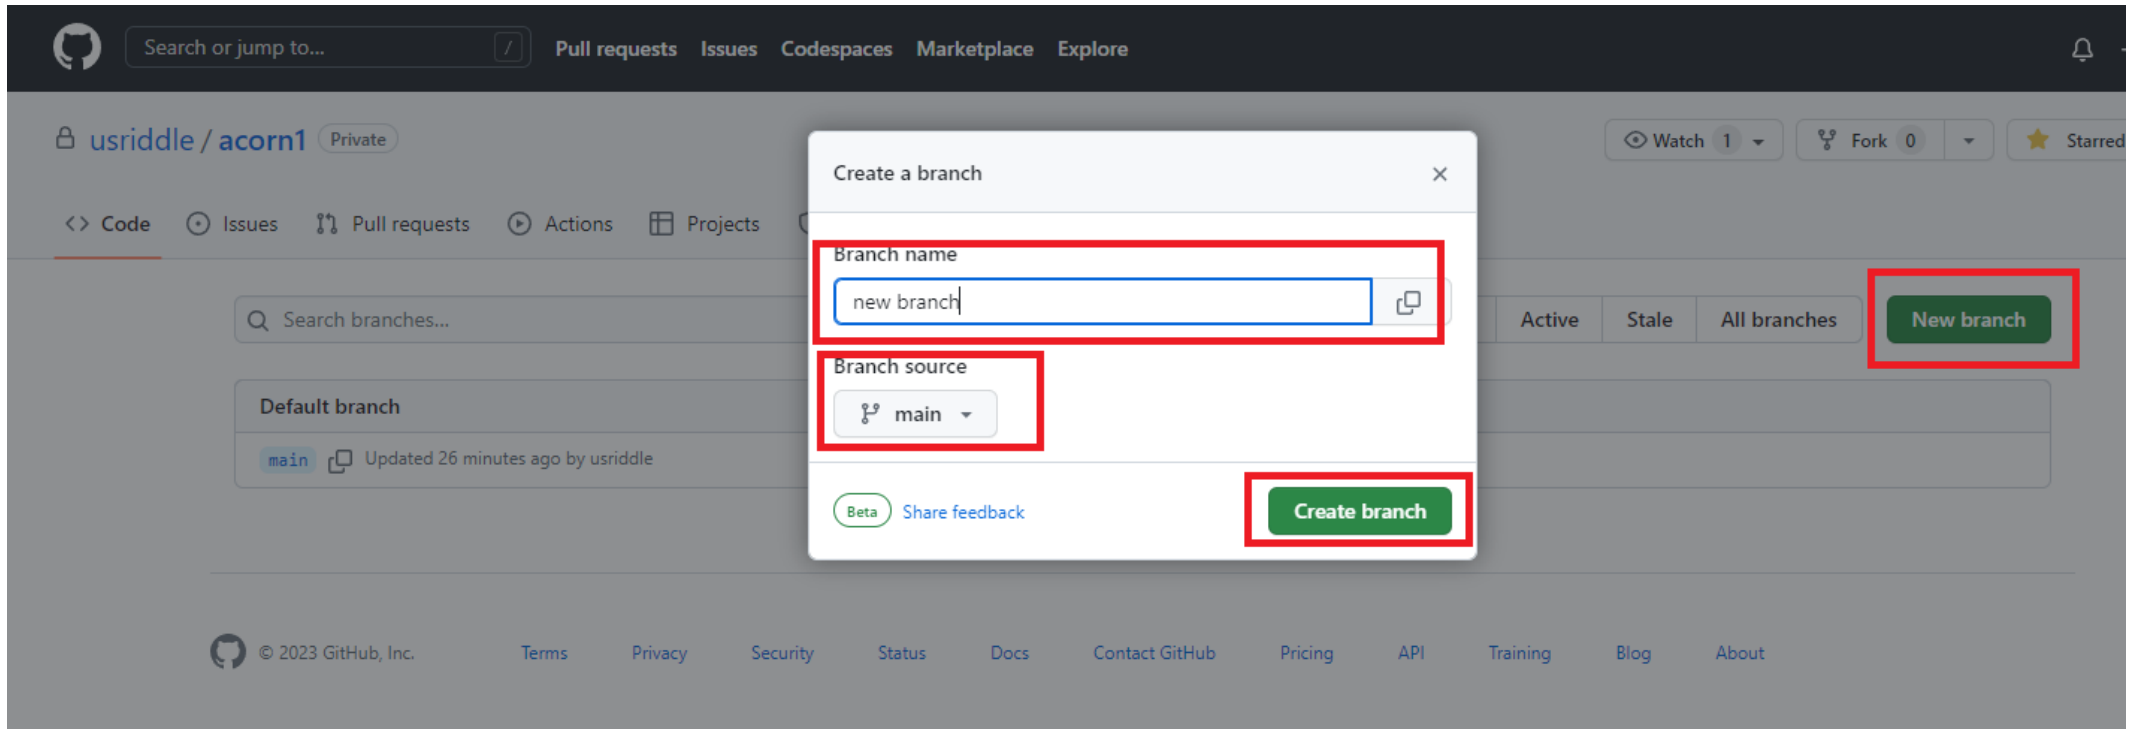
Search or jump to... / Pull requests Issues Codespaces Marketplace Explore

usriddle / acorn1 Private

Watch 1 Fork 0 Starred

Code Issues Pull requests Actions Projects

Search branches...

Active Stale All branches New branch

Default branch

main Updated 26 minutes ago by usriddle

Create a branch ×

Branch name

new branch

Branch source

main

Beta Share feedback

Create branch

© 2023 GitHub, Inc. Terms Privacy Security Status Docs Contact GitHub Pricing API Training Blog About